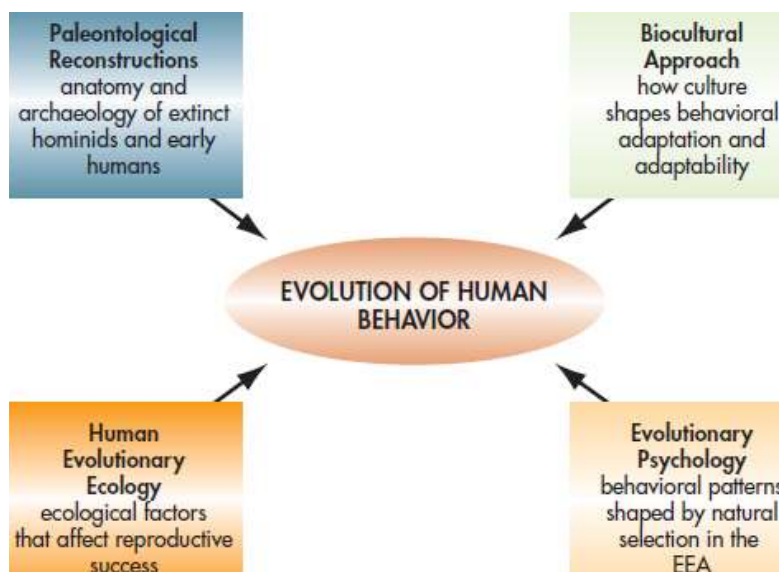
**Paleontological Reconstructions**
anatomy and archaeology of extinct hominids and early humans

**Biocultural Approach**
how culture shapes behavioral adaptation and adaptability

EVOLUTION OF HUMAN BEHAVIOR

**Human Evolutionary Ecology**
ecological factors that affect reproductive success

**Evolutionary Psychology**
behavioral patterns shaped by natural selection in the EEA